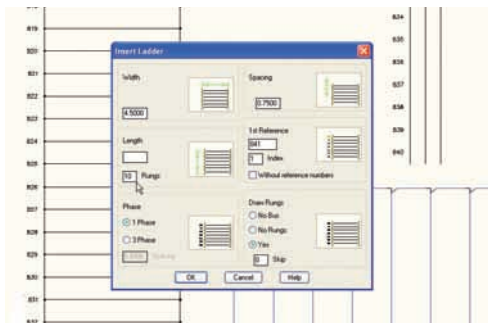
819
820
821
822
823
824
825
826
827
828
829
830
831
832
834
835
836
837
838
839
840

Insert Ladder

Width
4.5000

Spacing
0.7500

Length

10 Rungs

1st Reference
841
1 Index
Without reference numbers

Phase
1 Phase
3 Phase
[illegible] Spacing

Draw Rungs
No Bus
No Rungs
Yes
0 Skip

OK Cancel Help